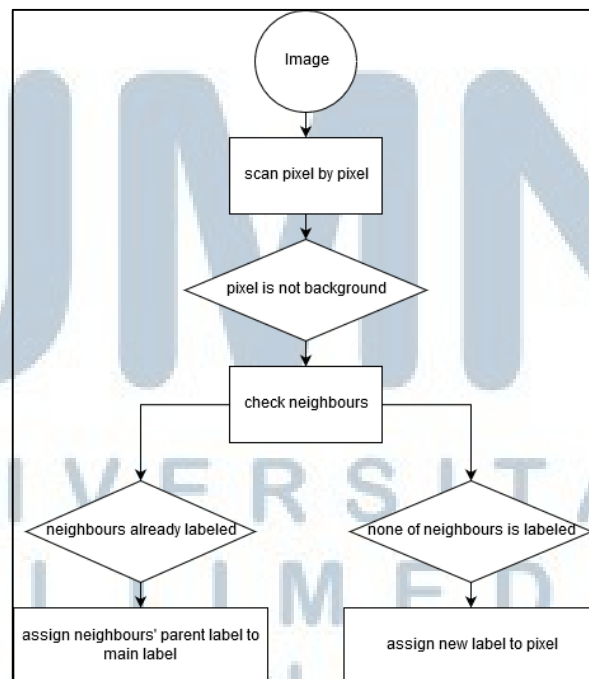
Image

scan pixel by pixel

pixel is not background

check neighbours

neighbours already labeled

none of neighbours is labeled

assign neighbours' parent label to main label

assign new label to pixel